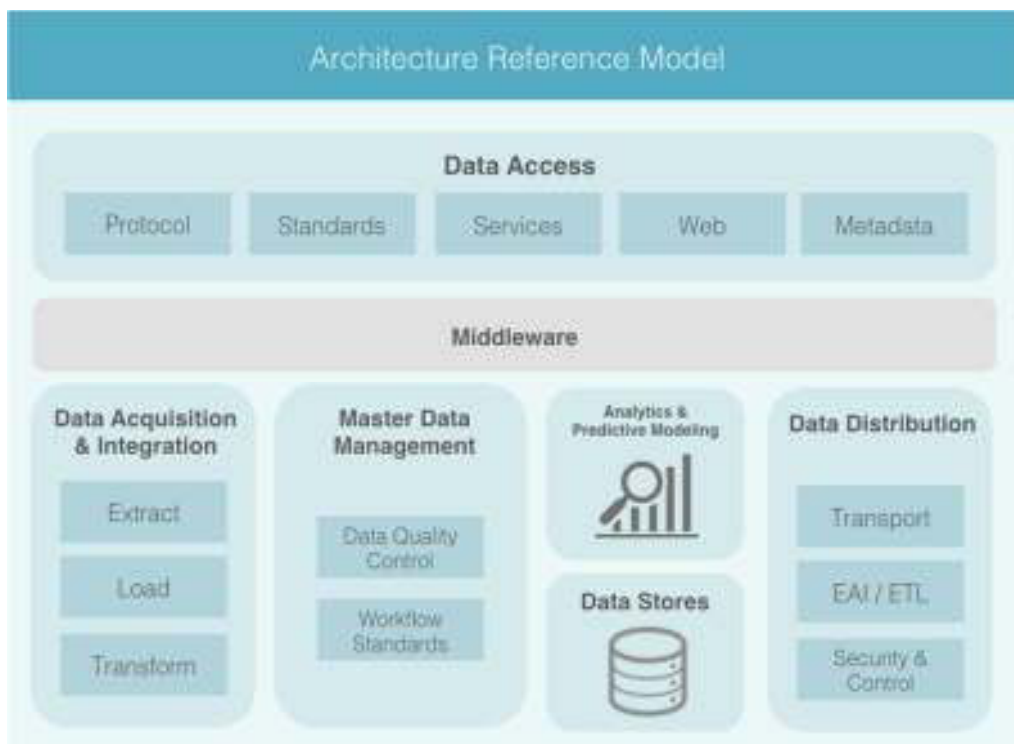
Architecture Reference Model

Data Access

Protocol

Standards

Services

Web

Metadata

Middleware

Data Acquisition & Integration

Extract

Load

Transform

Master Data Management

Data Quality Control

Workflow Standards

Analytics & Predictive Modeling

Data Stores

Data Distribution

Transport

EAI / ETL

Security & Control